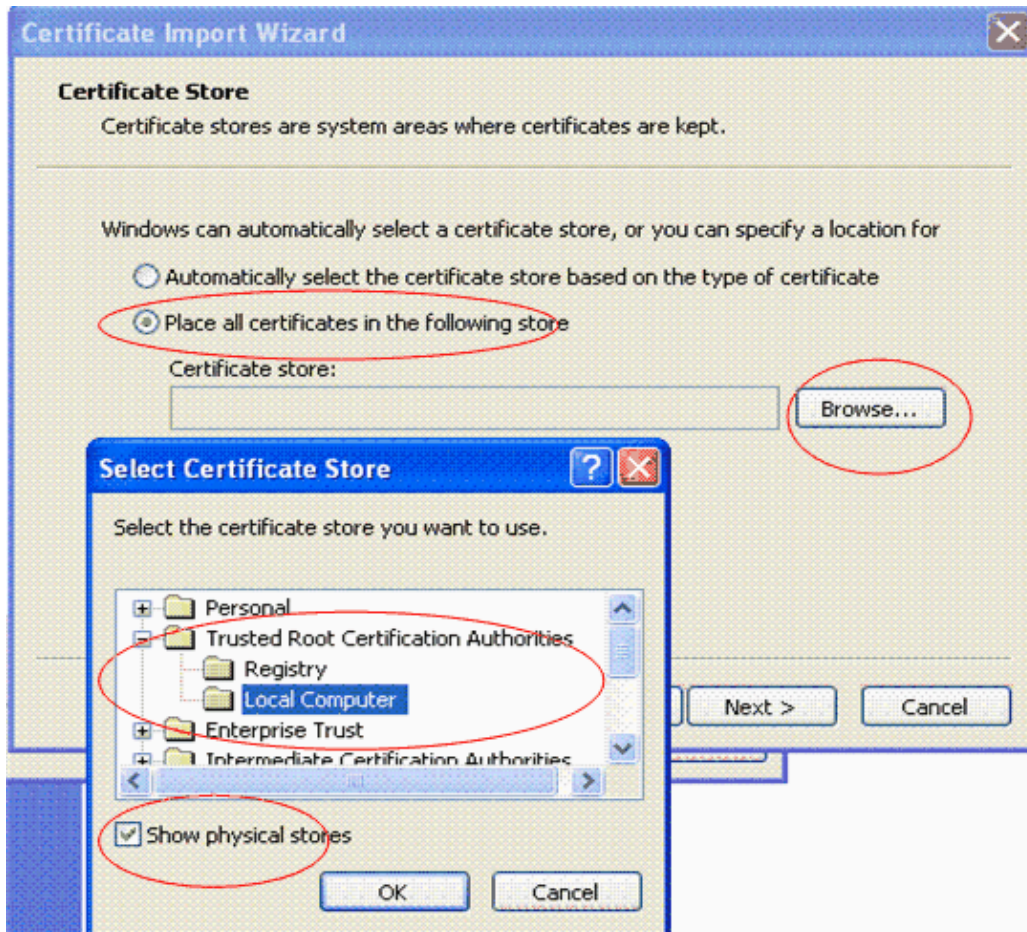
Certificate Import Wizard

Certificate Store

Certificate stores are system areas where certificates are kept.

Windows can automatically select a certificate store, or you can specify a location for

Automatically select the certificate store based on the type of certificate

Place all certificates in the following store

Certificate store:

Browse...

Select Certificate Store

Select the certificate store you want to use.

Personal

Trusted Root Certification Authorities

Registry

Local Computer

Enterprise Trust

Intermediate Certification Authorities

Show physical stores

OK

Cancel

Next >

Cancel